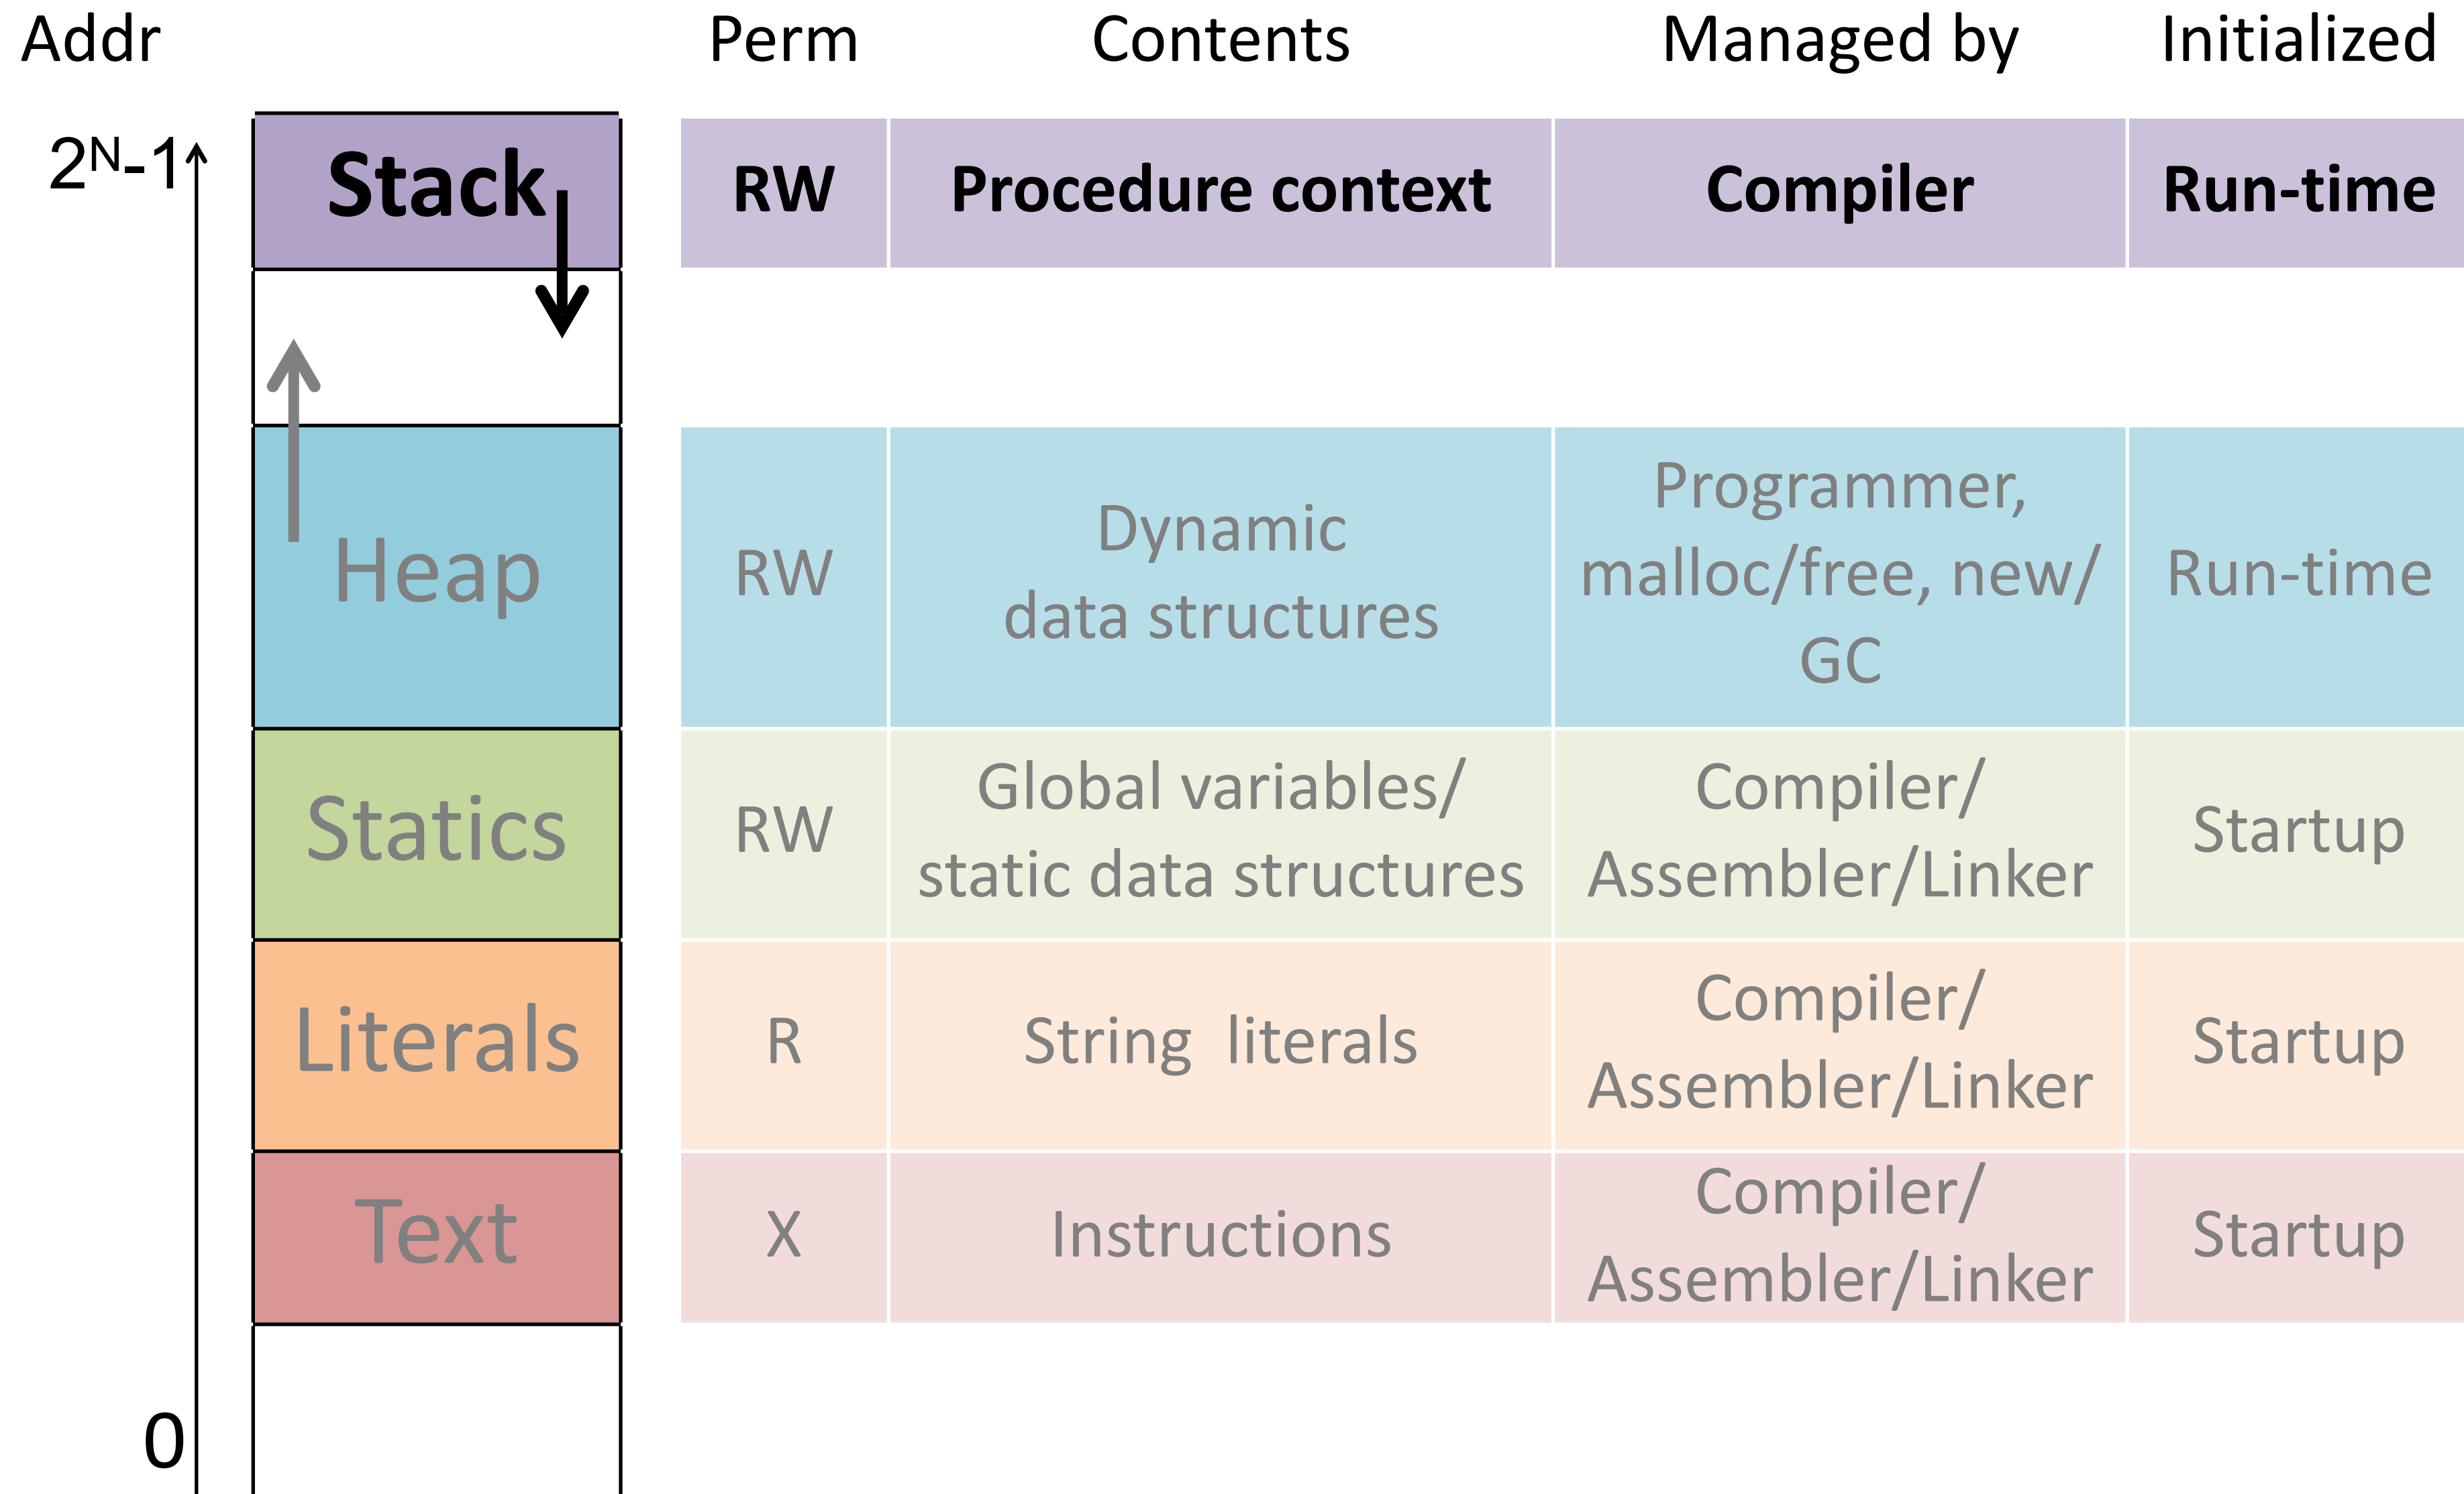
Addr

$2^N-1$

0

| | Perm | Contents | Managed by | Initialized |
|---|---|---|---|---|
| Stack | RW | Procedure context | Compiler | Run-time |
| Heap | RW | Dynamic data structures | Programmer, malloc/free, new/ GC | Run-time |
| Statics | RW | Global variables/ static data structures | Compiler/ Assembler/Linker | Startup |
| Literals | R | String literals | Compiler/ Assembler/Linker | Startup |
| Text | X | Instructions | Compiler/ Assembler/Linker | Startup |